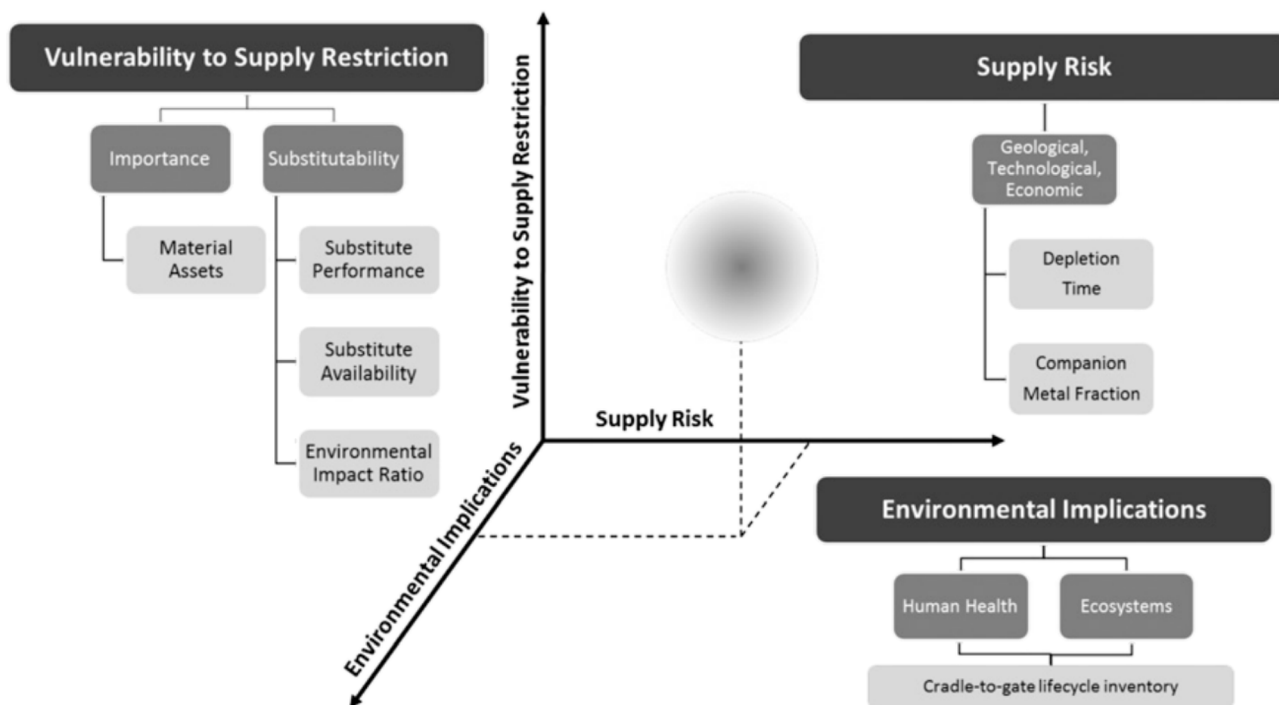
Vulnerability to Supply Restriction

Importance

Substitutability

Material Assets

Substitute Performance

Substitute Availability

Environmental Impact Ratio

Vulnerability to Supply Restriction

Supply Risk

Environmental Implications

Supply Risk

Geological, Technological, Economic

Depletion Time

Companion Metal Fraction

Environmental Implications

Human Health

Ecosystems

Cradle-to-gate lifecycle inventory